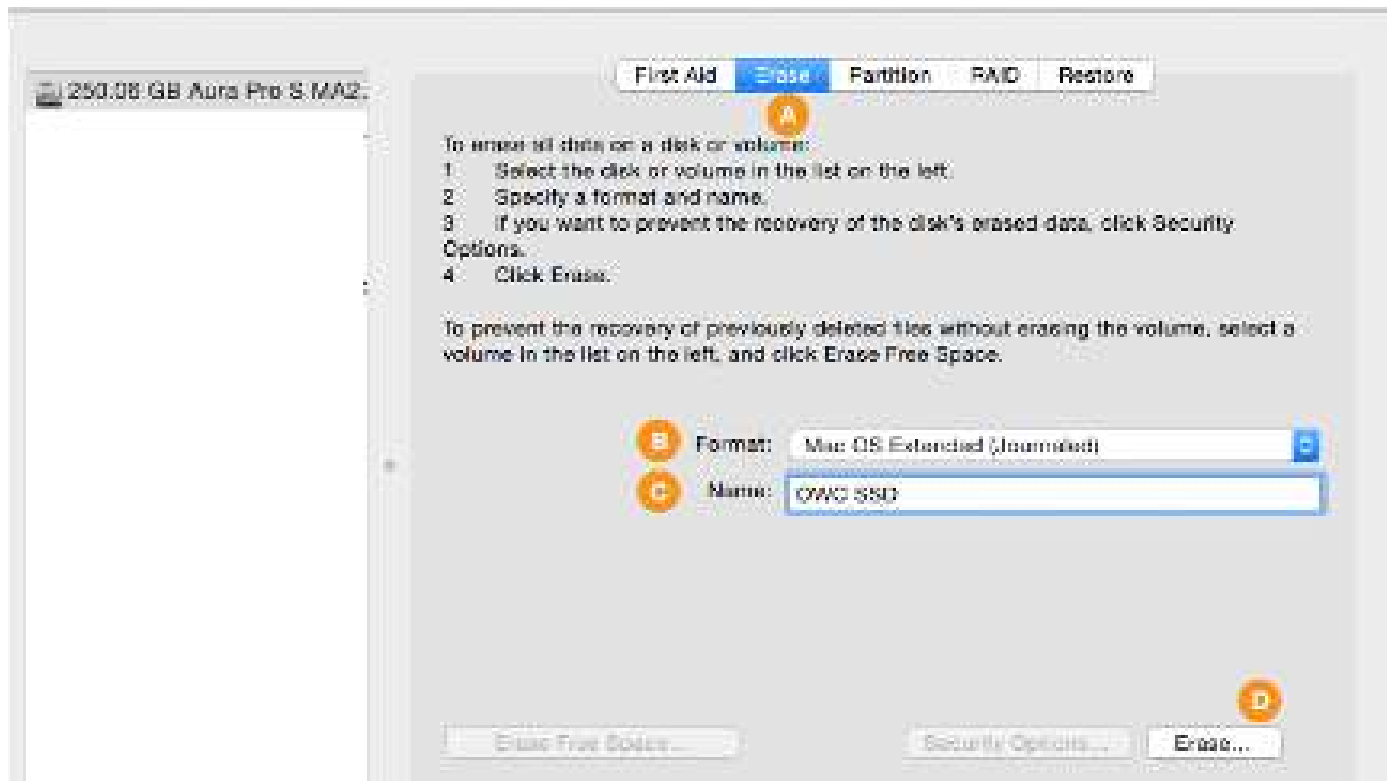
250.06 GB Aura Pro S MA2...

First Aid | Erase | Partition | RAID | Restore

A

To erase all data on a disk or volume:
1 Select the disk or volume in the list on the left.
2 Specify a format and name.
3 If you want to prevent the recovery of the disk's erased data, click Security Options.
4 Click Erase.

To prevent the recovery of previously deleted files without erasing the volume, select a volume in the list on the left, and click Erase Free Space.

B Format: Mac OS Extended (Journaled)

C Name: OWC SSD

D

Erase Free Space... Security Options... Erase...